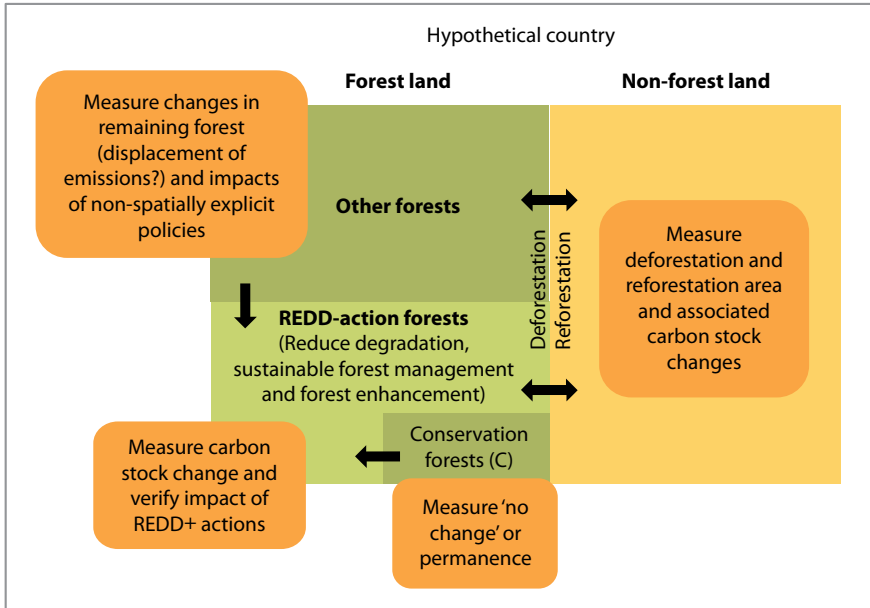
Hypothetical country

Forest land

Non-forest land

Measure changes in remaining forest (displacement of emissions?) and impacts of non-spatially explicit policies

Other forests

Deforestation

Reforestation

Measure deforestation and reforestation area and associated carbon stock changes

REDD-action forests
(Reduce degradation, sustainable forest management and forest enhancement)

Measure carbon stock change and verify impact of REDD+ actions

Conservation forests (C)

Measure 'no change' or permanence